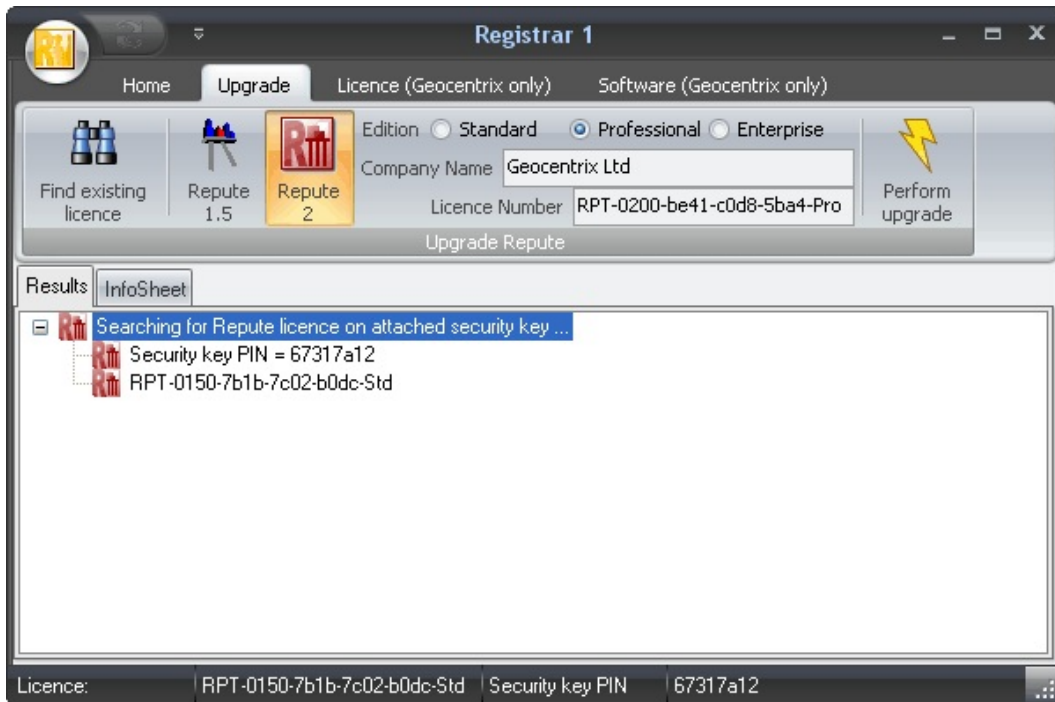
Registrar 1

Home
Upgrade
Licence (Geocentrix only)
Software (Geocentrix only)

Find existing licence
Repute 1.5
Repute 2
Edition Standard Professional Enterprise
Company Name Geocentrix Ltd
Licence Number RPT-0200-be41-c0d8-5ba4-Pro
Perform upgrade
Upgrade Repute

Results
InfoSheet

Searching for Repute licence on attached security key ...
Security key PIN = 67317a12
RPT-0150-7b1b-7c02-b0dc-Std

Licence: RPT-0150-7b1b-7c02-b0dc-Std Security key PIN 67317a12